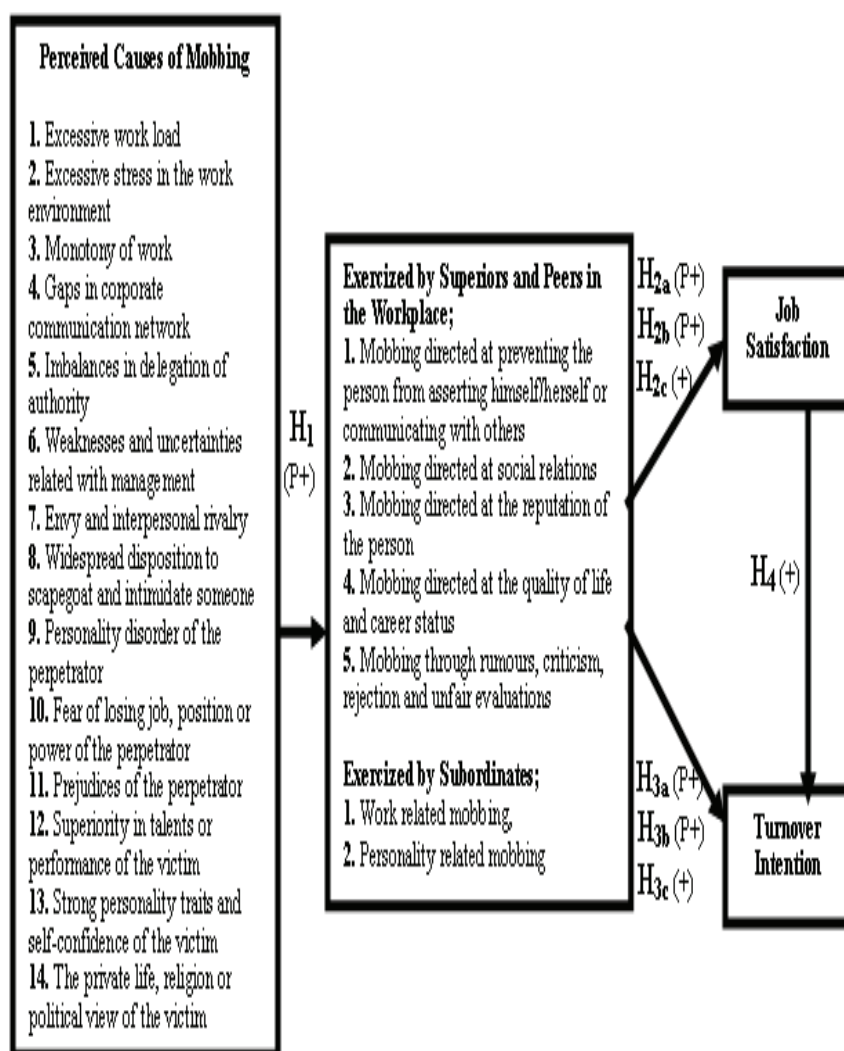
Perceived Causes of Mobbing

1. Excessive work load
2. Excessive stress in the work environment
3. Monotony of work
4. Gaps in corporate communication network
5. Imbalances in delegation of authority
6. Weaknesses and uncertainties related with management
7. Envy and interpersonal rivalry
8. Widespread disposition to scapegoat and intimidate someone
9. Personality disorder of the perpetrator
10. Fear of losing job, position or power of the perpetrator
11. Prejudices of the perpetrator
12. Superiority in talents or performance of the victim
13. Strong personality traits and self-confidence of the victim
14. The private life, religion or political view of the victim

$H_1$ (P+)

Exercized by Superiors and Peers in the Workplace;
1. Mobbing directed at preventing the person from asserting himself/herself or communicating with others
2. Mobbing directed at social relations
3. Mobbing directed at the reputation of the person
4. Mobbing directed at the quality of life and career status
5. Mobbing through rumours, criticism, rejection and unfair evaluations

Exercized by Subordinates;
1. Work related mobbing,
2. Personality related mobbing

$H_{2a}$ (P+)
$H_{2b}$ (P+)
$H_{2c}$ (+)

Job Satisfaction

$H_4$ (+)

$H_{3a}$ (P+)
$H_{3b}$ (P+)
$H_{3c}$ (+)

Turnover Intention